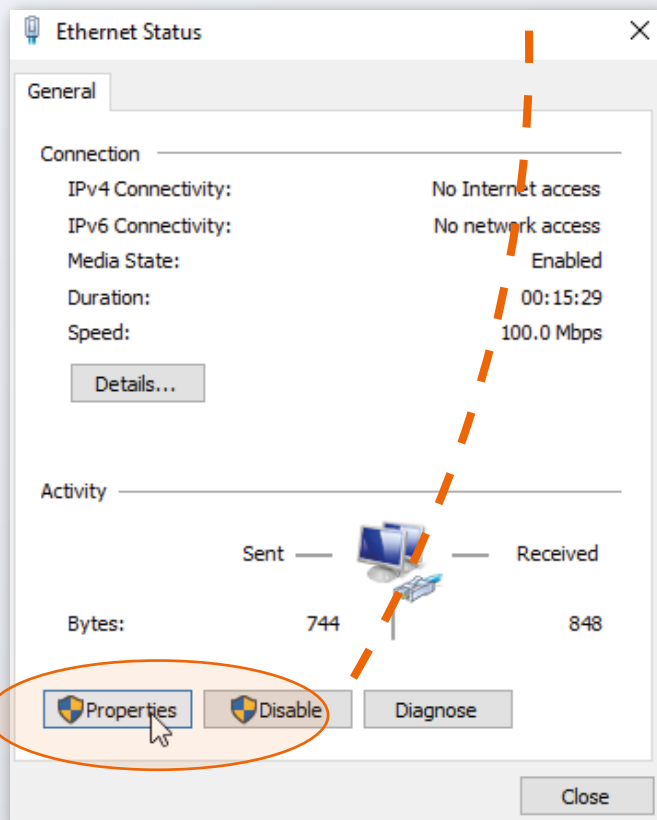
Ethernet Status

General

Connection

IPv4 Connectivity: No Internet access

IPv6 Connectivity: No network access

Media State: Enabled

Duration: 00:15:29

Speed: 100.0 Mbps

Details...

Activity

Sent — — Received

Bytes: 744 848

Properties Disable Diagnose

Close